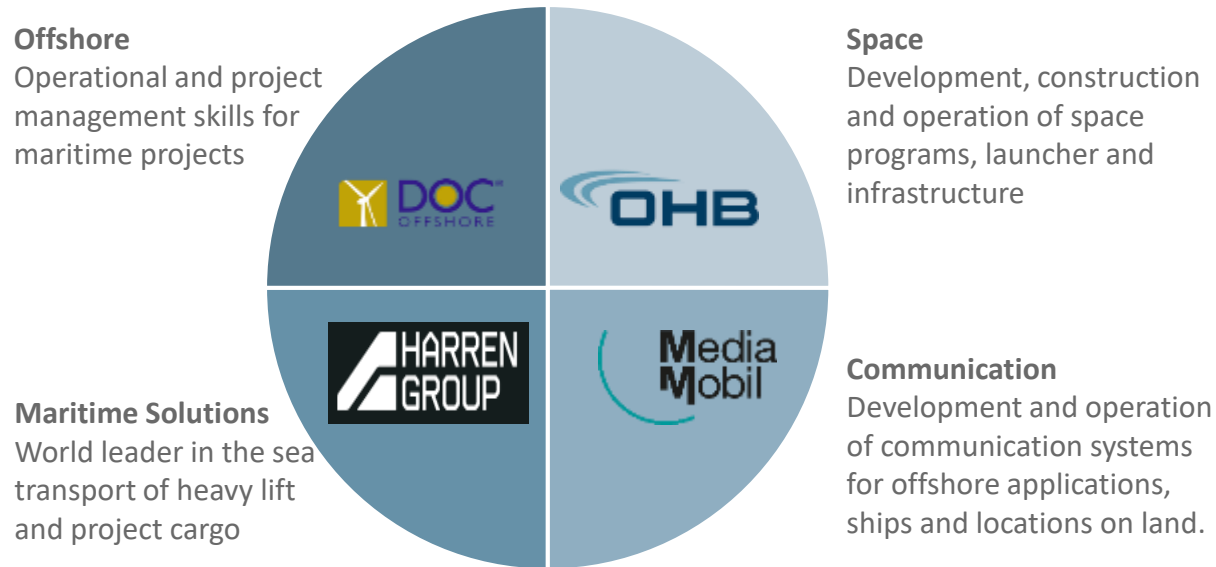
Offshore
Operational and project management skills for maritime projects

Space
Development, construction and operation of space programs, launcher and infrastructure

DOC
OFFSHORE

OHB

HARREN
GROUP

Media
Mobil

Communication
Development and operation of communication systems for offshore applications, ships and locations on land.

Maritime Solutions
World leader in the sea transport of heavy lift and project cargo